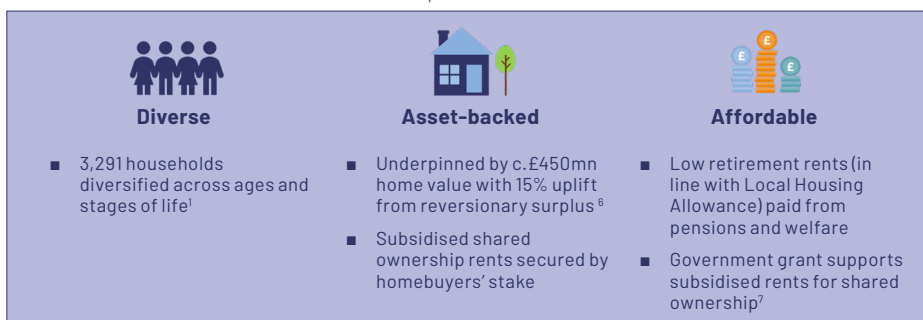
Diverse

■ 3,291 households diversified across ages and stages of life$^{1}$

Asset-backed

■ Underpinned by c.£450mn home value with 15% uplift from reversionary surplus $^{6}$

■ Subsidised shared ownership rents secured by homebuyers' stake

Affordable

■ Low retirement rents (in line with Local Housing Allowance) paid from pensions and welfare

■ Government grant supports subsidised rents for shared ownership$^{7}$